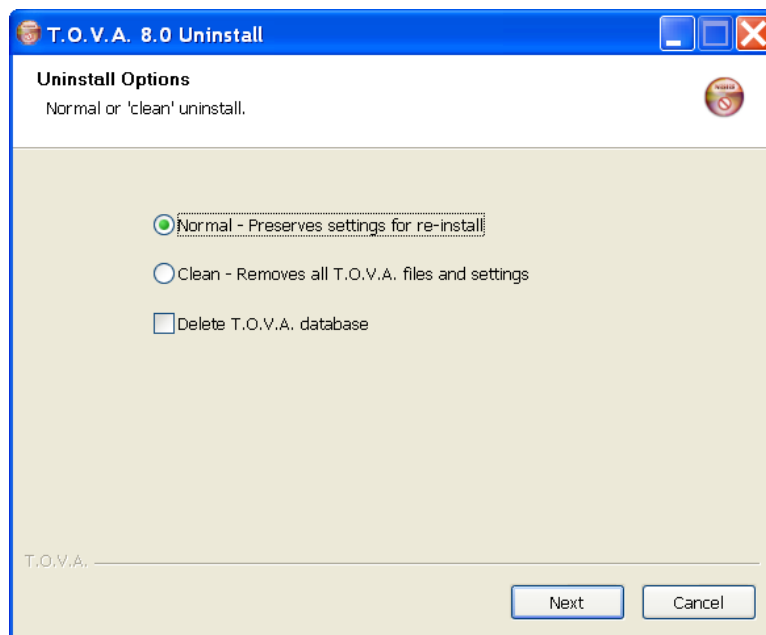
T.O.V.A. 8.0 Uninstall

Uninstall Options
Normal or 'clean' uninstall.

Normal - Preserves settings for re-install

Clean - Removes all T.O.V.A. files and settings

Delete T.O.V.A. database

T.O.V.A.

Next Cancel